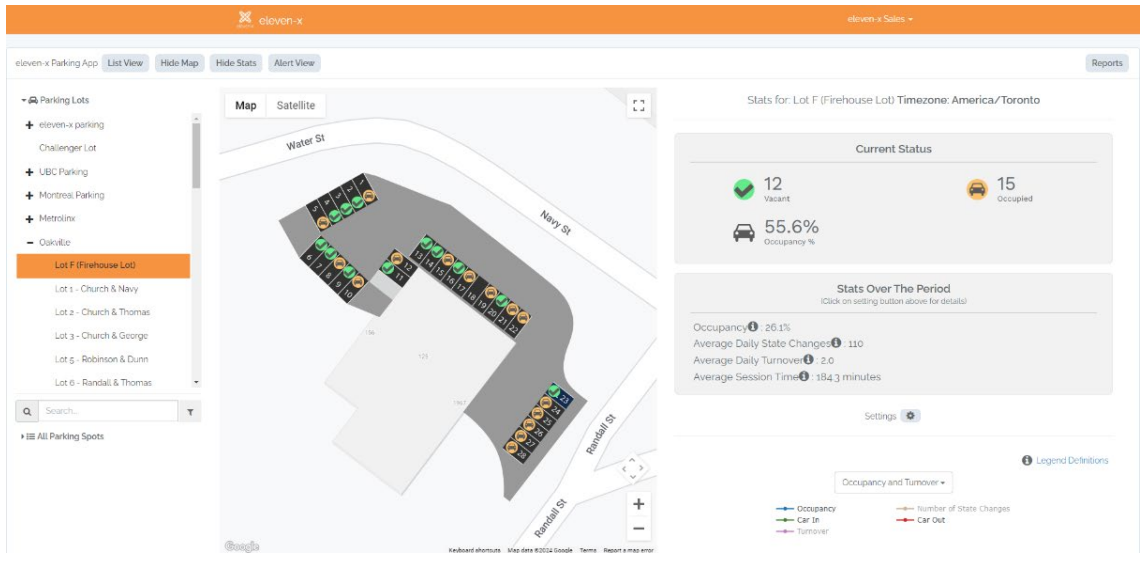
eleven-x

eleven-x Sales ▾

eleven-x Parking App List View Hide Map Hide Stats Alert View

Reports

Parking Lots

eleven-x parking

Challenger Lot

UBC Parking

Montreal Parking

Metrolinx

Oakville

Lot F (Firehouse Lot)

Lot 1 - Church & Navy

Lot 2 - Church & Thomas

Lot 3 - Church & George

Lot 5 - Robinson & Dunn

Lot 6 - Randall & Thomas

Search...

All Parking Spots

Map Satellite

Water St

Navy St

Randall St

Randall St

1 2 3 4 5 6 7 8 9 10 11 12 13 14 15 16 17 18 19 20 21 22 23 24 25 26 27 28

Google

Keyboard shortcuts Map data ©2024 Google Terms Report a map error

Stats for: Lot F (Firehouse Lot) Timezone: America/Toronto

Current Status

12
Vacant

15
Occupied

55.6%
Occupancy %

Stats Over The Period
(Click on setting button above for details)

Occupancy: 26.1%
Average Daily State Changes: 110
Average Daily Turnover: 2.0
Average Session Time: 184.3 minutes

Settings

Legend Definitions

Occupancy and Turnover ▾

Occupancy
Car In
Turnover
Number of State Changes
Car Out